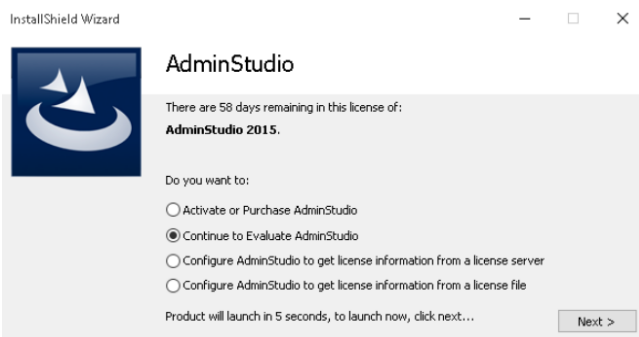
InstallShield Wizard

AdminStudio

There are 58 days remaining in this license of:

**AdminStudio 2015**.

Do you want to:

Activate or Purchase AdminStudio

Continue to Evaluate AdminStudio

Configure AdminStudio to get license information from a license server

Configure AdminStudio to get license information from a license file

Product will launch in 5 seconds, to launch now, click next...

Next >